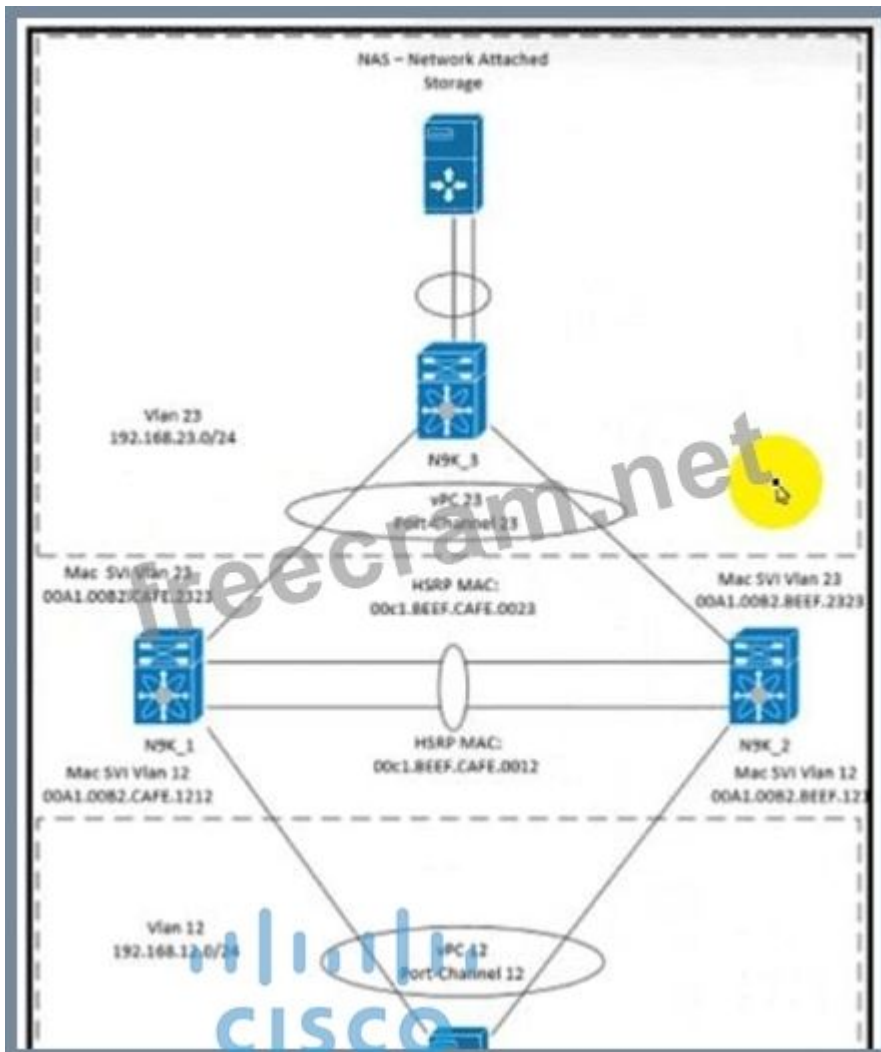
NAS – Network Attached Storage

Vlan 23
192.168.23.0/24

N9K_3

vPC 23
Port-Channel 23

freecram.net

Mac SVI Vlan 23
00A1.00B2.CAFE.2323

HSRP MAC:
00c1.BEEF.CAFE.0023

Mac SVI Vlan 23
00A1.00B2.BEEF.2323

N9K_1

HSRP MAC:
00c1.BEEF.CAFE.0012

N9K_2

Mac SVI Vlan 12
00A1.00B2.CAFE.1212

Mac SVI Vlan 12
00A1.00B2.BEEF.121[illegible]

Vlan 12
192.168.12.0/24

vPC 12
Port-Channel 12

CISCO